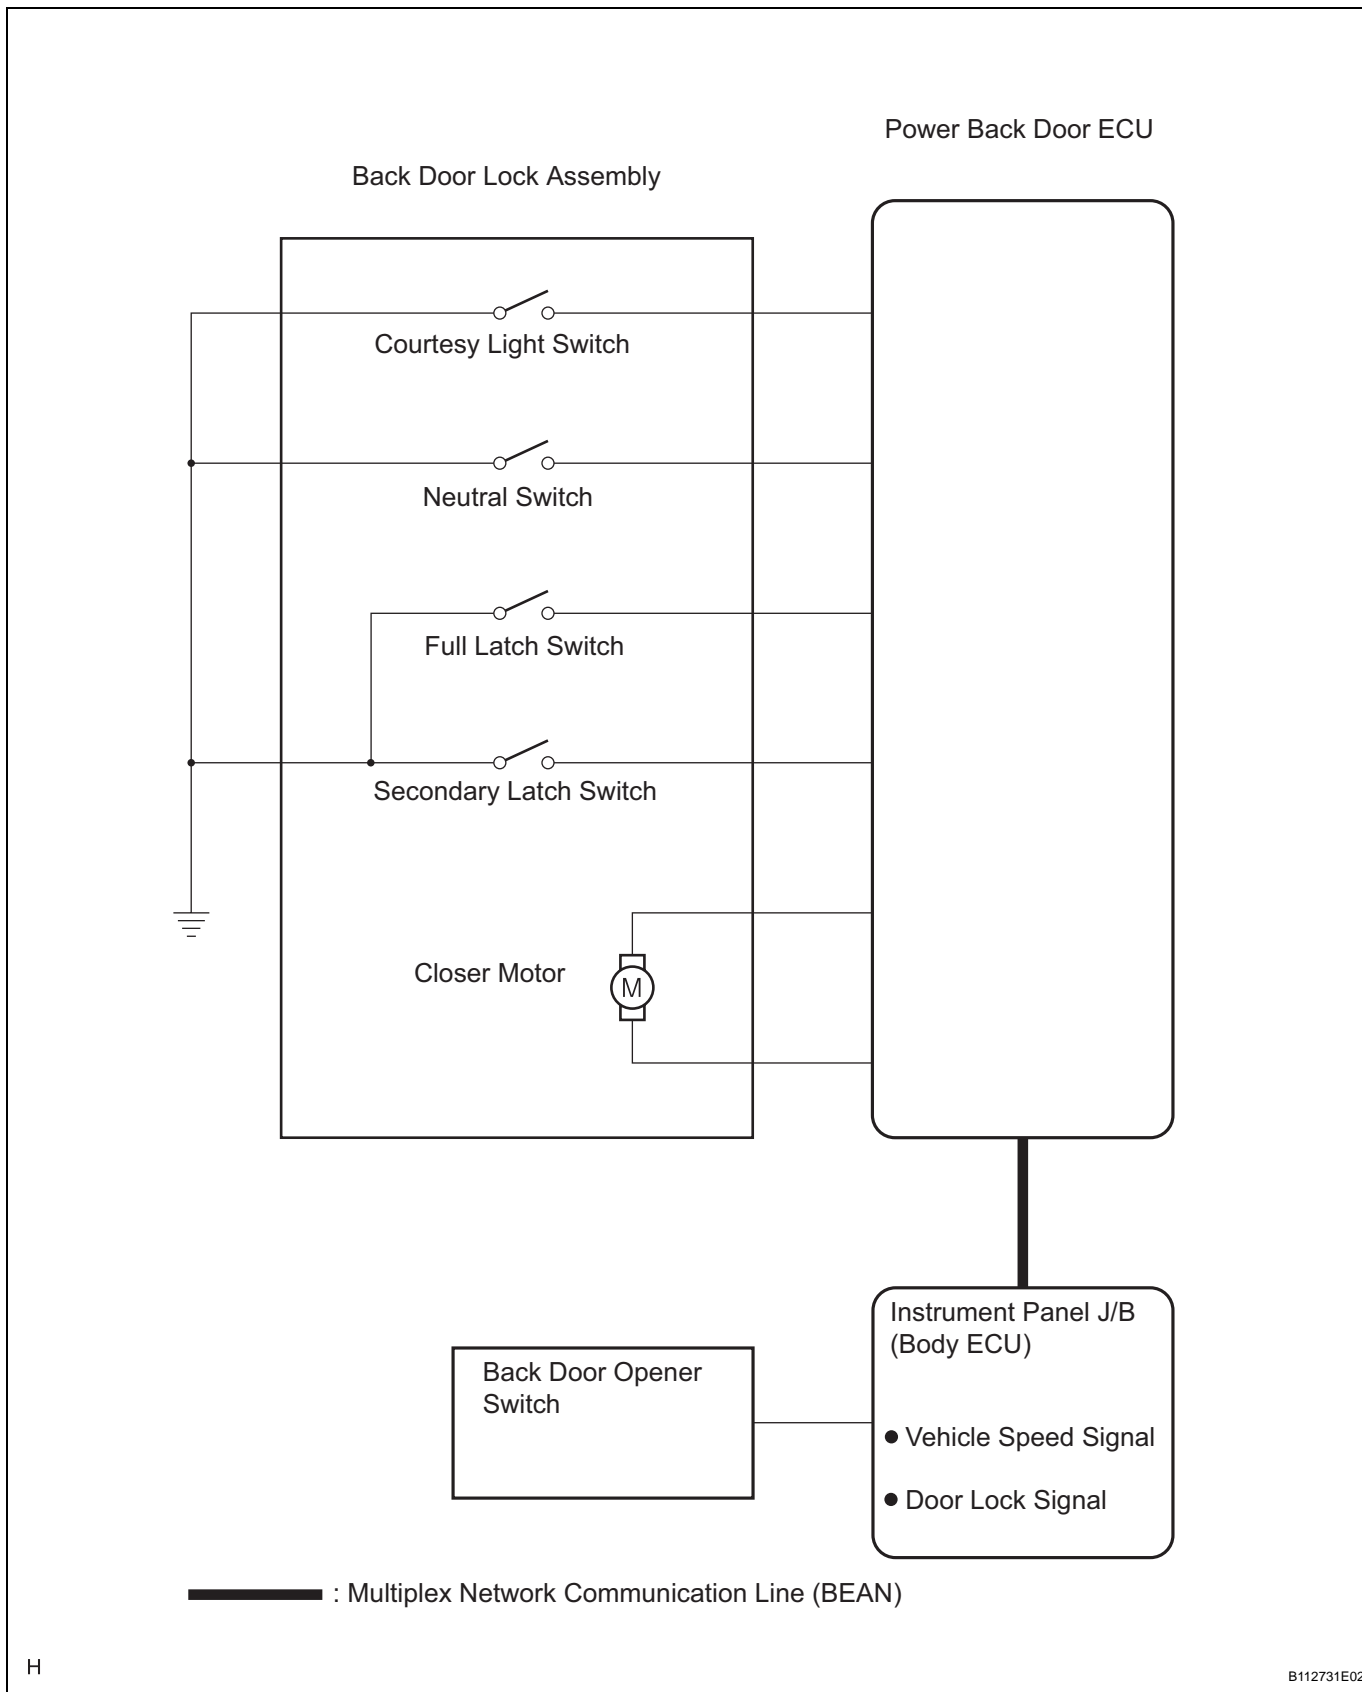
Power Back Door ECU

Back Door Lock Assembly

Courtesy Light Switch

Neutral Switch

Full Latch Switch

Secondary Latch Switch

Closer Motor

M

Instrument Panel J/B (Body ECU)

Back Door Opener Switch

● Vehicle Speed Signal

● Door Lock Signal

: Multiplex Network Communication Line (BEAN)

H

B112731E02